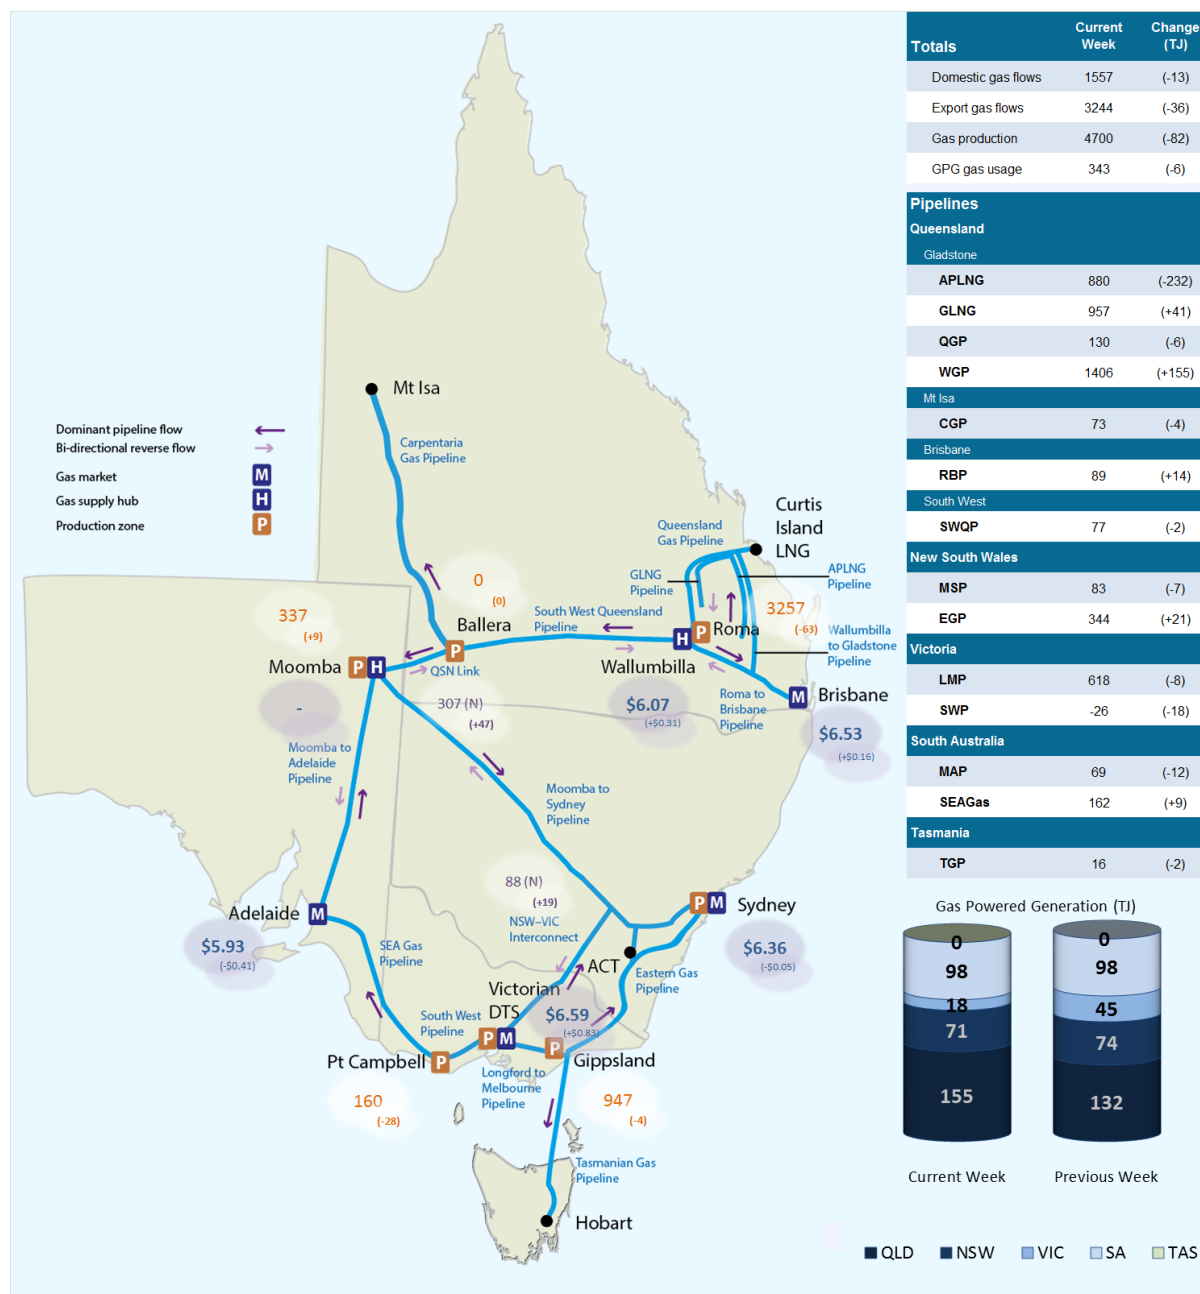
Dominant pipeline flow
Bi-directional reverse flow
Gas market M
Gas supply hub H
Production zone P

Mt Isa
Carpentaria Gas Pipeline
Curtis Island LNG
Queensland Gas Pipeline
GLNG Pipeline
APLNG Pipeline
Wallumbilla to Gladstone Pipeline
0
(0)
337
(+9)
Moomba P H
Ballera P
QSN Link
South West Queensland Pipeline
3257
(-63)
H P Roma
Wallumbilla
$6.07
(+$0.31)
Roma to Brisbane Pipeline
M Brisbane
$6.53
(+$0.16)
-
307 (N)
(+47)
Moomba to Adelaide Pipeline
Moomba to Sydney Pipeline
88 (N)
(+19)
NSW–VIC Interconnect
P M Sydney
$6.36
(-$0.05)
Adelaide M
$5.93
(-$0.41)
SEA Gas Pipeline
ACT
Eastern Gas Pipeline
Victorian DTS
$6.59
(+$0.83)
South West Pipeline
P M
P Gippsland
Pt Campbell P
Longford to Melbourne Pipeline
160
(-28)
947
(-4)
Tasmanian Gas Pipeline
Hobart

| Totals | Current Week | Change (TJ) |
|---|---|---|
| Domestic gas flows | 1557 | (-13) |
| Export gas flows | 3244 | (-36) |
| Gas production | 4700 | (-82) |
| GPG gas usage | 343 | (-6) |
| Pipelines | | |
| Queensland | | |
| Gladstone | | |
| APLNG | 880 | (-232) |
| GLNG | 957 | (+41) |
| QGP | 130 | (-6) |
| WGP | 1406 | (+155) |
| Mt Isa | | |
| CGP | 73 | (-4) |
| Brisbane | | |
| RBP | 89 | (+14) |
| South West | | |
| SWQP | 77 | (-2) |
| New South Wales | | |
| MSP | 83 | (-7) |
| EGP | 344 | (+21) |
| Victoria | | |
| LMP | 618 | (-8) |
| SWP | -26 | (-18) |
| South Australia | | |
| MAP | 69 | (-12) |
| SEAGas | 162 | (+9) |
| Tasmania | | |
| TGP | 16 | (-2) |

Gas Powered Generation (TJ)
0
98
18
71
155
0
98
45
74
132
Current Week
Previous Week
QLD NSW VIC SA TAS